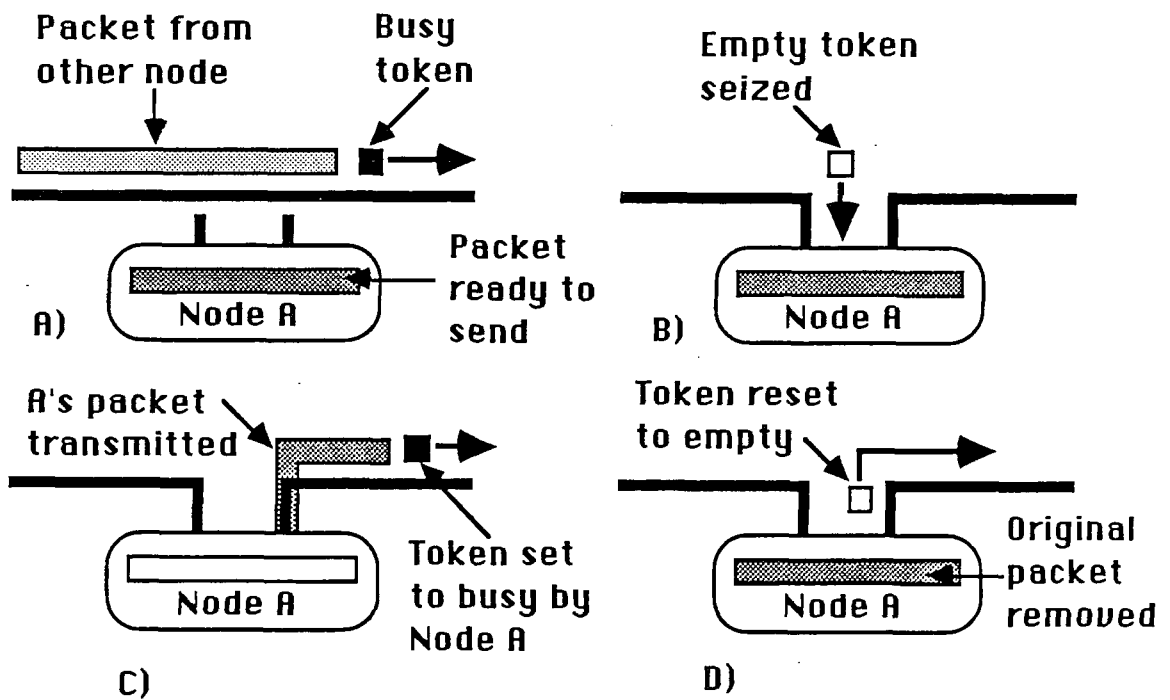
Packet from other node

Busy token

Packet ready to send

Node A

A)

Empty token seized

Node A

B)

A's packet transmitted

Node A

Token set to busy by Node A

C)

Token reset to empty

Node A

Original packet removed

D)